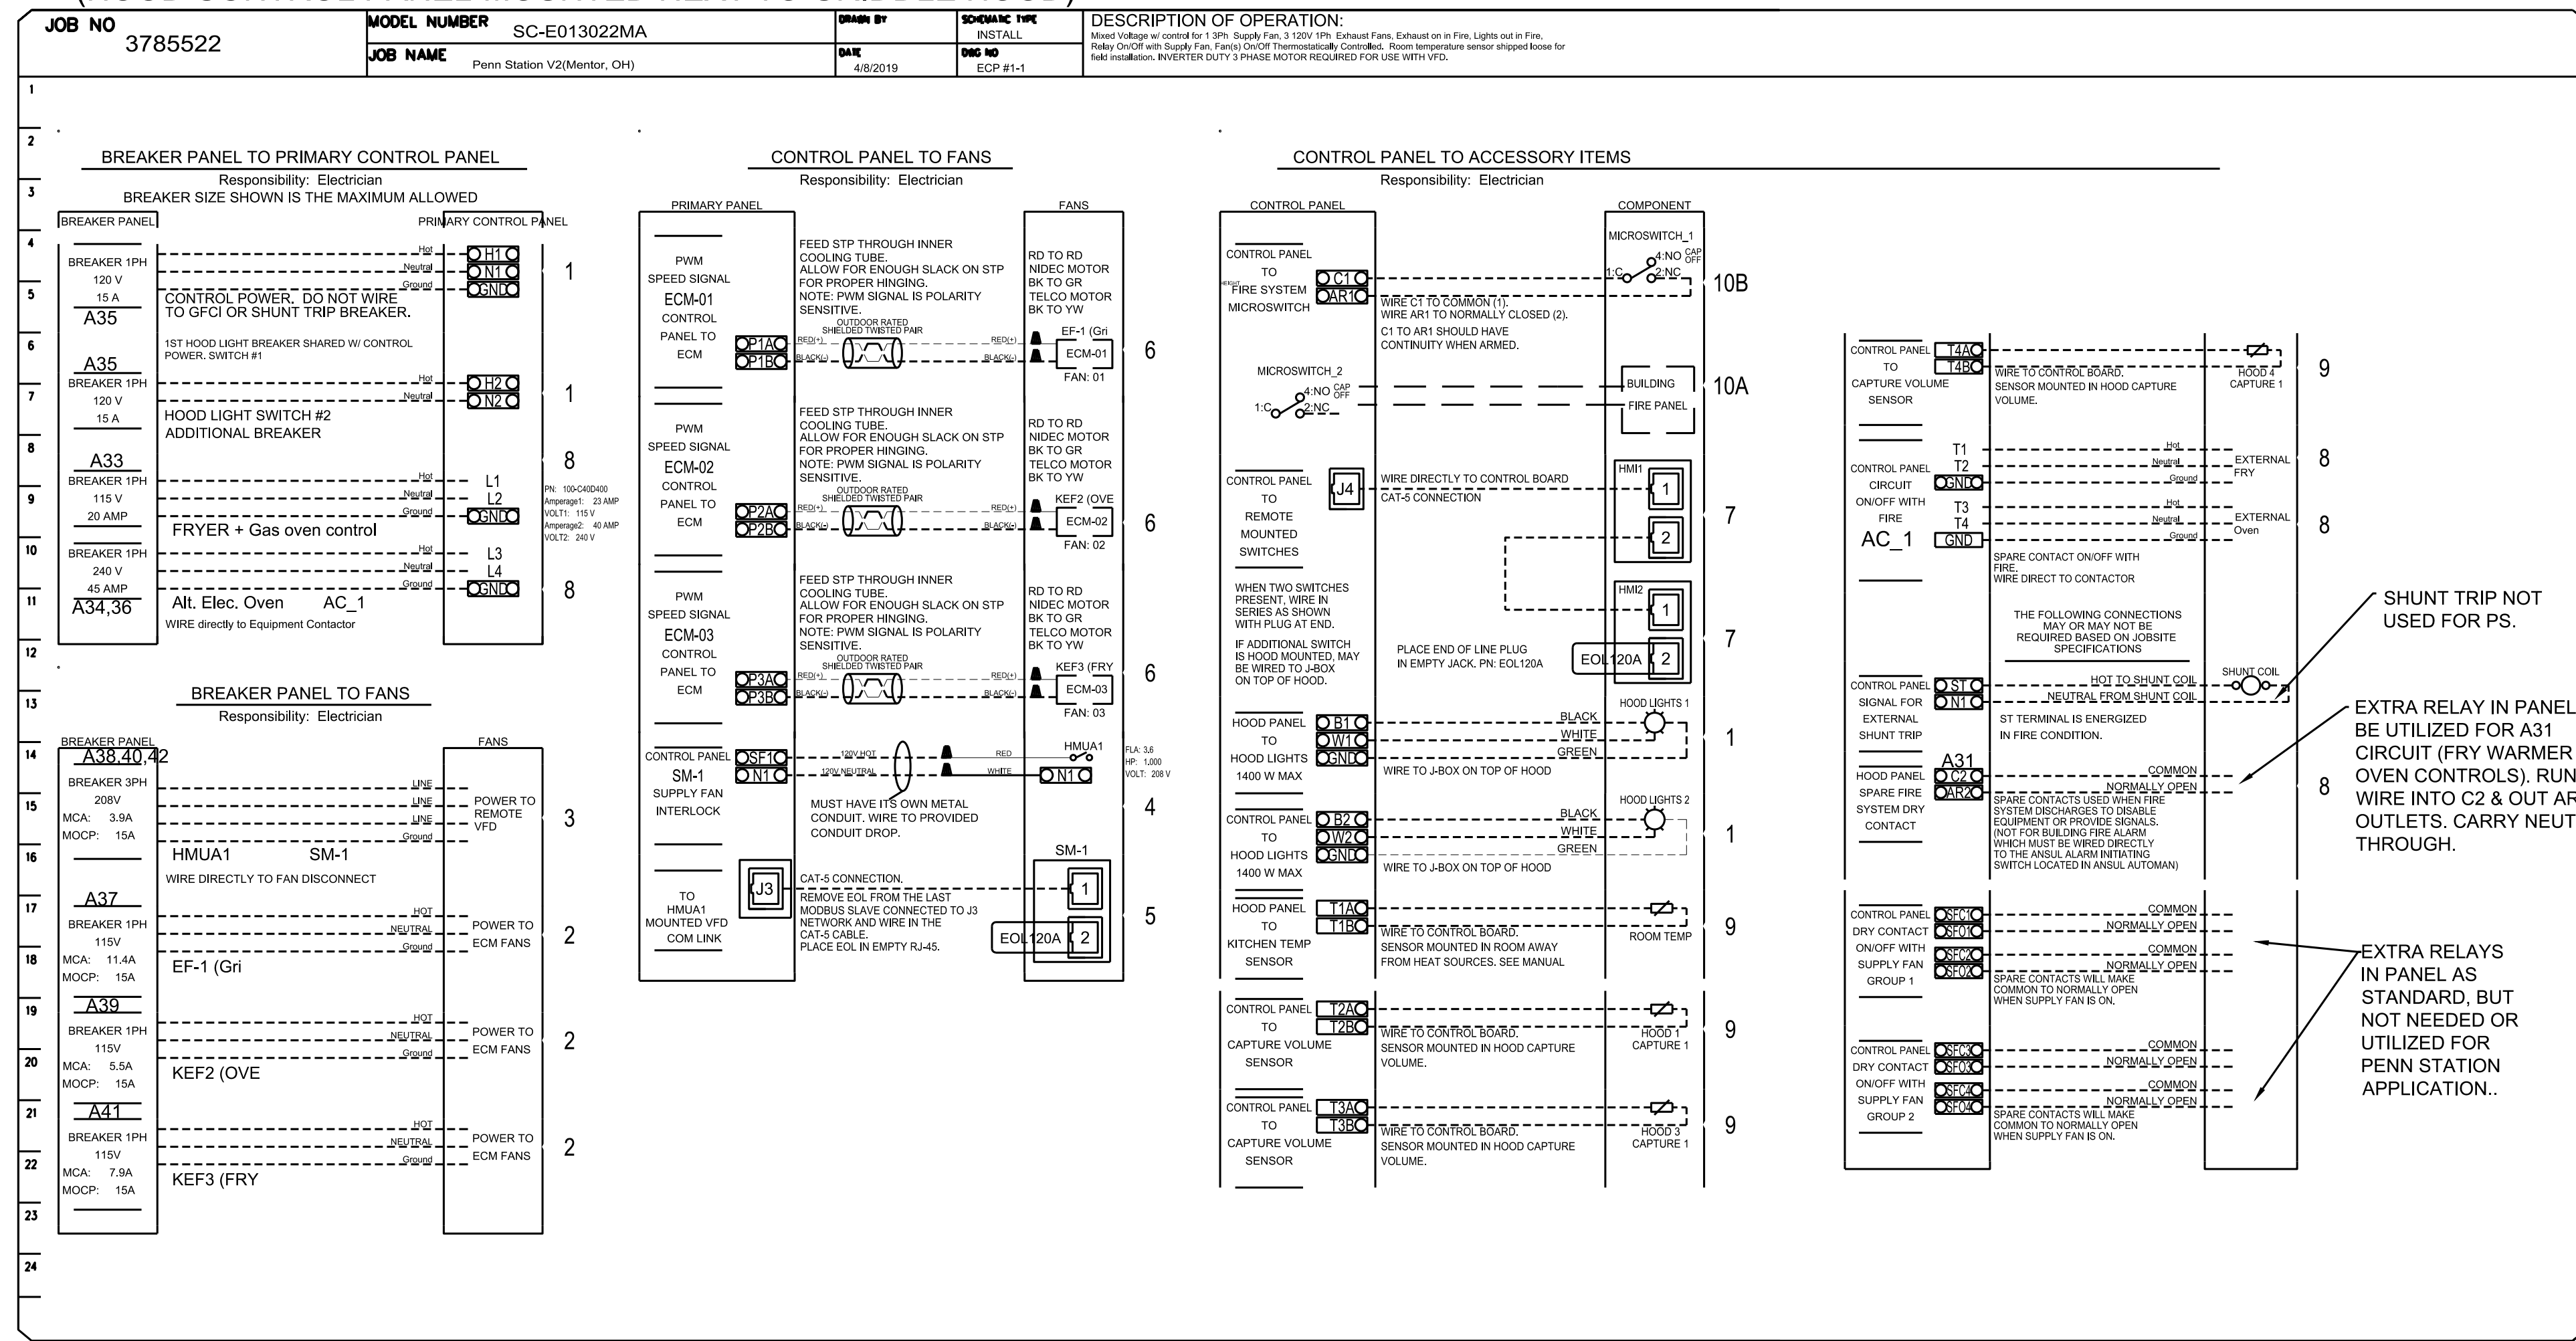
JOB NO 3785522

MODEL NUMBER SC-E013022MA

JOB NAME Penn Station V2(Mentor, OH)

DRAWN BY

DATE 4/8/2019

SCHEMATIC TYPE INSTALL

DWG NO ECP #1-1

DESCRIPTION OF OPERATION:
Mixed Voltage w/ control for 1 3Ph Supply Fan, 3 120V 1Ph Exhaust Fans, Exhaust on in Fire, Lights out in Fire, Relay On/Off with Supply Fan, Fan(s) On/Off Thermostatically Controlled. Room temperature sensor shipped loose for field installation. INVERTER DUTY 3 PHASE MOTOR REQUIRED FOR USE WITH VFD.

1 2 3 4 5 6 7 8 9 10 11 12 13 14 15 16 17 18 19 20 21 22 23 24

BREAKER PANEL TO PRIMARY CONTROL PANEL
Responsibility: Electrician
BREAKER SIZE SHOWN IS THE MAXIMUM ALLOWED

BREAKER PANEL
PRIMARY CONTROL PANEL

BREAKER 1PH 120 V 15 A A35
Hot Neutral Ground H1 N1 GND 1
CONTROL POWER. DO NOT WIRE TO GFCI OR SHUNT TRIP BREAKER.
1ST HOOD LIGHT BREAKER SHARED W/ CONTROL POWER. SWITCH #1

A35 BREAKER 1PH 120 V 15 A
Hot Neutral H2 N2 1
HOOD LIGHT SWITCH #2 ADDITIONAL BREAKER

A33 BREAKER 1PH 115 V 20 AMP
Hot Neutral Ground L1 L2 GND 8
FRYER + Gas oven control
PN: 100-C40D400 Amperage1: 23 AMP VOLT1: 115 V Amperage2: 40 AMP VOLT2: 240 V

BREAKER 1PH 240 V 45 AMP A34,36
Hot Neutral Ground L3 L4 GND 8
Alt. Elec. Oven AC_1
WIRE directly to Equipment Contactor

BREAKER PANEL TO FANS
Responsibility: Electrician

BREAKER PANEL
FANS

A38,40,42
BREAKER 3PH 208V MCA: 3.9A MOCP: 15A
LINE LINE LINE Ground
POWER TO REMOTE VFD 3
HMUA1 SM-1
WIRE DIRECTLY TO FAN DISCONNECT

A37
BREAKER 1PH 115V MCA: 11.4A MOCP: 15A
HOT NEUTRAL Ground
POWER TO ECM FANS 2
EF-1 (Gri

A39
BREAKER 1PH 115V MCA: 5.5A MOCP: 15A
HOT NEUTRAL Ground
POWER TO ECM FANS 2
KEF2 (OVE

A41
BREAKER 1PH 115V MCA: 7.9A MOCP: 15A
HOT NEUTRAL Ground
POWER TO ECM FANS 2
KEF3 (FRY

CONTROL PANEL TO FANS
Responsibility: Electrician

PRIMARY PANEL
FANS

PWM SPEED SIGNAL ECM-01 CONTROL PANEL TO ECM
P1A P1B
FEED STP THROUGH INNER COOLING TUBE. ALLOW FOR ENOUGH SLACK ON STP FOR PROPER HINGING. NOTE: PWM SIGNAL IS POLARITY SENSITIVE.
OUTDOOR RATED SHIELDED TWISTED PAIR
RED(+) BLACK(-) RED(+) BLACK(-)
RD TO RD NIDEC MOTOR BK TO GR TELCO MOTOR BK TO YW
EF-1 (Gri ECM-01 FAN: 01 6

PWM SPEED SIGNAL ECM-02 CONTROL PANEL TO ECM
P2A P2B
FEED STP THROUGH INNER COOLING TUBE. ALLOW FOR ENOUGH SLACK ON STP FOR PROPER HINGING. NOTE: PWM SIGNAL IS POLARITY SENSITIVE.
OUTDOOR RATED SHIELDED TWISTED PAIR
RED(+) BLACK(-) RED(+) BLACK(-)
RD TO RD NIDEC MOTOR BK TO GR TELCO MOTOR BK TO YW
KEF2 (OVE ECM-02 FAN: 02 6

PWM SPEED SIGNAL ECM-03 CONTROL PANEL TO ECM
P3A P3B
FEED STP THROUGH INNER COOLING TUBE. ALLOW FOR ENOUGH SLACK ON STP FOR PROPER HINGING. NOTE: PWM SIGNAL IS POLARITY SENSITIVE.
OUTDOOR RATED SHIELDED TWISTED PAIR
RED(+) BLACK(-) RED(+) BLACK(-)
RD TO RD NIDEC MOTOR BK TO GR TELCO MOTOR BK TO YW
KEF3 (FRY ECM-03 FAN: 03 6

CONTROL PANEL SM-1 SUPPLY FAN INTERLOCK
SF1 N1
120V HOT 120V NEUTRAL RED WHITE
HMUA1 N1
FLA: 3.6 HP: 1.000 VOLT: 208 V
MUST HAVE ITS OWN METAL CONDUIT. WIRE TO PROVIDED CONDUIT DROP. 4

TO HMUA1 MOUNTED VFD COM LINK
J3
CAT-5 CONNECTION. REMOVE EOL FROM THE LAST MODBUS SLAVE CONNECTED TO J3 NETWORK AND WIRE IN THE CAT-5 CABLE. PLACE EOL IN EMPTY RJ-45.
SM-1 1 EOL120A 2 5

CONTROL PANEL TO ACCESSORY ITEMS
Responsibility: Electrician

CONTROL PANEL
COMPONENT

CONTROL PANEL TO FIRE SYSTEM MICROSWITCH
C1 AR1
MICROSWITCH_1 1:C 4:NO CAP OFF 2:NC 10B
WIRE C1 TO COMMON (1). WIRE AR1 TO NORMALLY CLOSED (2). C1 TO AR1 SHOULD HAVE CONTINUITY WHEN ARMED.

MICROSWITCH_2 1:C 4:NO CAP OFF 2:NC
BUILDING FIRE PANEL 10A

CONTROL PANEL TO REMOTE MOUNTED SWITCHES
J4
WIRE DIRECTLY TO CONTROL BOARD CAT-5 CONNECTION
HMI1 1 2 7
HMI2 1 2 7
WHEN TWO SWITCHES PRESENT, WIRE IN SERIES AS SHOWN WITH PLUG AT END.
IF ADDITIONAL SWITCH IS HOOD MOUNTED, MAY BE WIRED TO J-BOX ON TOP OF HOOD.
PLACE END OF LINE PLUG IN EMPTY JACK. PN: EOL120A
EOL120A

HOOD PANEL TO HOOD LIGHTS 1400 W MAX
B1 W1 GND
BLACK WHITE GREEN
HOOD LIGHTS 1 1
WIRE TO J-BOX ON TOP OF HOOD

CONTROL PANEL TO HOOD LIGHTS 1400 W MAX
B2 W2 GND
BLACK WHITE GREEN
HOOD LIGHTS 2 1
WIRE TO J-BOX ON TOP OF HOOD

HOOD PANEL TO KITCHEN TEMP SENSOR
T1A T1B
WIRE TO CONTROL BOARD. SENSOR MOUNTED IN ROOM AWAY FROM HEAT SOURCES. SEE MANUAL
ROOM TEMP 9

CONTROL PANEL TO CAPTURE VOLUME SENSOR
T2A T2B
WIRE TO CONTROL BOARD. SENSOR MOUNTED IN HOOD CAPTURE VOLUME.
HOOD 1 CAPTURE 1 9

CONTROL PANEL TO CAPTURE VOLUME SENSOR
T3A T3B
WIRE TO CONTROL BOARD. SENSOR MOUNTED IN HOOD CAPTURE VOLUME.
HOOD 3 CAPTURE 1 9

CONTROL PANEL TO CAPTURE VOLUME SENSOR
T4A T4B
WIRE TO CONTROL BOARD. SENSOR MOUNTED IN HOOD CAPTURE VOLUME.
HOOD 4 CAPTURE 1 9

CONTROL PANEL CIRCUIT ON/OFF WITH FIRE AC_1
T1 T2 GND T3 T4 GND
Hot Neutral Ground EXTERNAL FRY 8
Hot Neutral Ground EXTERNAL Oven 8
SPARE CONTACT ON/OFF WITH FIRE. WIRE DIRECT TO CONTACTOR

THE FOLLOWING CONNECTIONS MAY OR MAY NOT BE REQUIRED BASED ON JOBSITE SPECIFICATIONS

CONTROL PANEL SIGNAL FOR EXTERNAL SHUNT TRIP
ST N1
HOT TO SHUNT COIL NEUTRAL FROM SHUNT COIL
SHUNT COIL
ST TERMINAL IS ENERGIZED IN FIRE CONDITION.

A31
HOOD PANEL SPARE FIRE SYSTEM DRY CONTACT
C2 AR2
COMMON NORMALLY OPEN 8
SPARE CONTACTS USED WHEN FIRE SYSTEM DISCHARGES TO DISABLE EQUIPMENT OR PROVIDE SIGNALS. (NOT FOR BUILDING FIRE ALARM WHICH MUST BE WIRED DIRECTLY TO THE ANSUL ALARM INITIATING SWITCH LOCATED IN ANSUL AUTOMAN)

CONTROL PANEL DRY CONTACT ON/OFF WITH SUPPLY FAN GROUP 1
SFC1 SFO1 SFC2 SFO2
COMMON NORMALLY OPEN COMMON NORMALLY OPEN
SPARE CONTACTS WILL MAKE COMMON TO NORMALLY OPEN WHEN SUPPLY FAN IS ON.

CONTROL PANEL DRY CONTACT ON/OFF WITH SUPPLY FAN GROUP 2
SFC3 SFO3 SFC4 SFO4
COMMON NORMALLY OPEN COMMON NORMALLY OPEN
SPARE CONTACTS WILL MAKE COMMON TO NORMALLY OPEN WHEN SUPPLY FAN IS ON.

SHUNT TRIP NOT USED FOR PS.

EXTRA RELAY IN PANEL BE UTILIZED FOR A31 CIRCUIT (FRY WARMER OVEN CONTROLS). RUN WIRE INTO C2 & OUT AR OUTLETS. CARRY NEUT THROUGH.

EXTRA RELAYS IN PANEL AS STANDARD, BUT NOT NEEDED OR UTILIZED FOR PENN STATION APPLICATION..